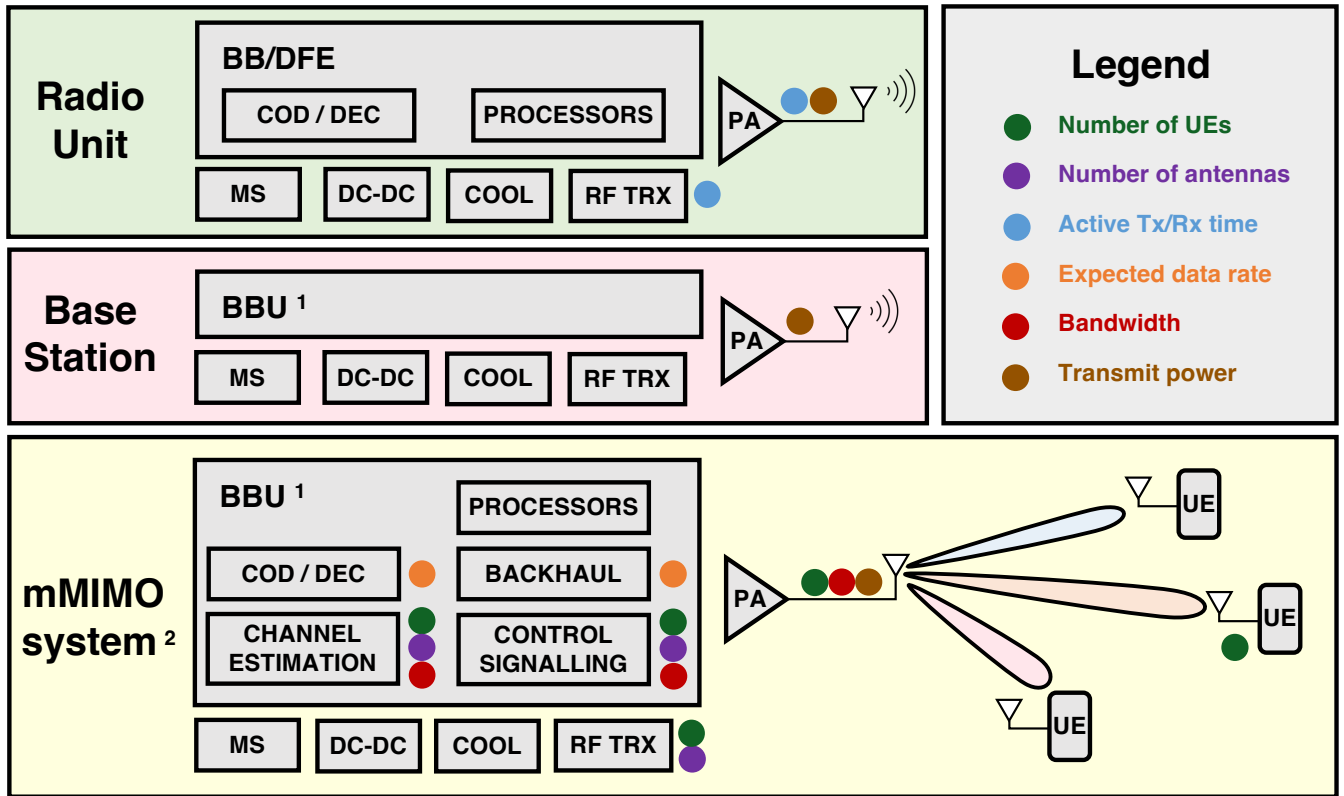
Radio Unit

BB/DFE

COD / DEC

PROCESSORS

PA

MS

DC-DC

COOL

RF TRX

Base Station

BBU $^1$

PA

MS

DC-DC

COOL

RF TRX

Legend

Number of UEs

Number of antennas

Active Tx/Rx time

Expected data rate

Bandwidth

Transmit power

mMIMO system $^2$

BBU $^1$

PROCESSORS

COD / DEC

BACKHAUL

CHANNEL ESTIMATION

CONTROL SIGNALLING

MS

DC-DC

COOL

RF TRX

PA

UE

UE

UE